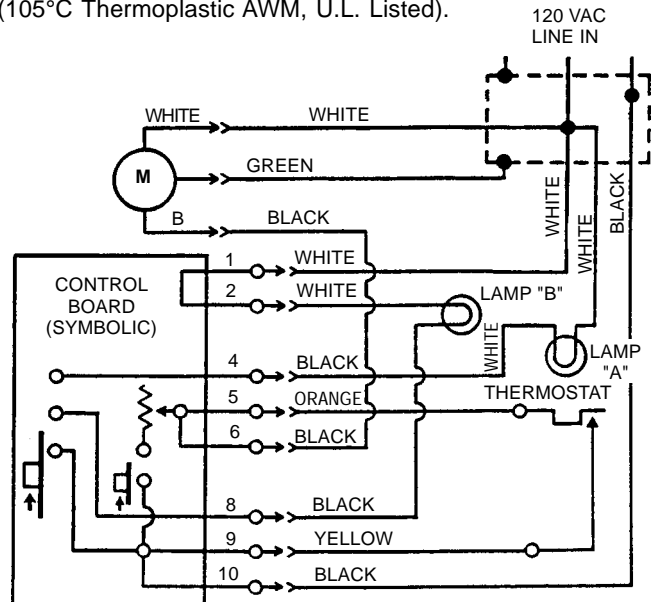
(105°C Thermoplastic AWM, U.L. Listed).

120 VAC
LINE IN

WHITE
WHITE
M
GREEN
B
BLACK
WHITE
WHITE
BLACK
CONTROL
BOARD
(SYMBOLIC)
1
WHITE
2
WHITE
LAMP "B"
WHITE
LAMP
"A"
4
BLACK
5
ORANGE
THERMOSTAT
6
BLACK
8
BLACK
9
YELLOW
10
BLACK